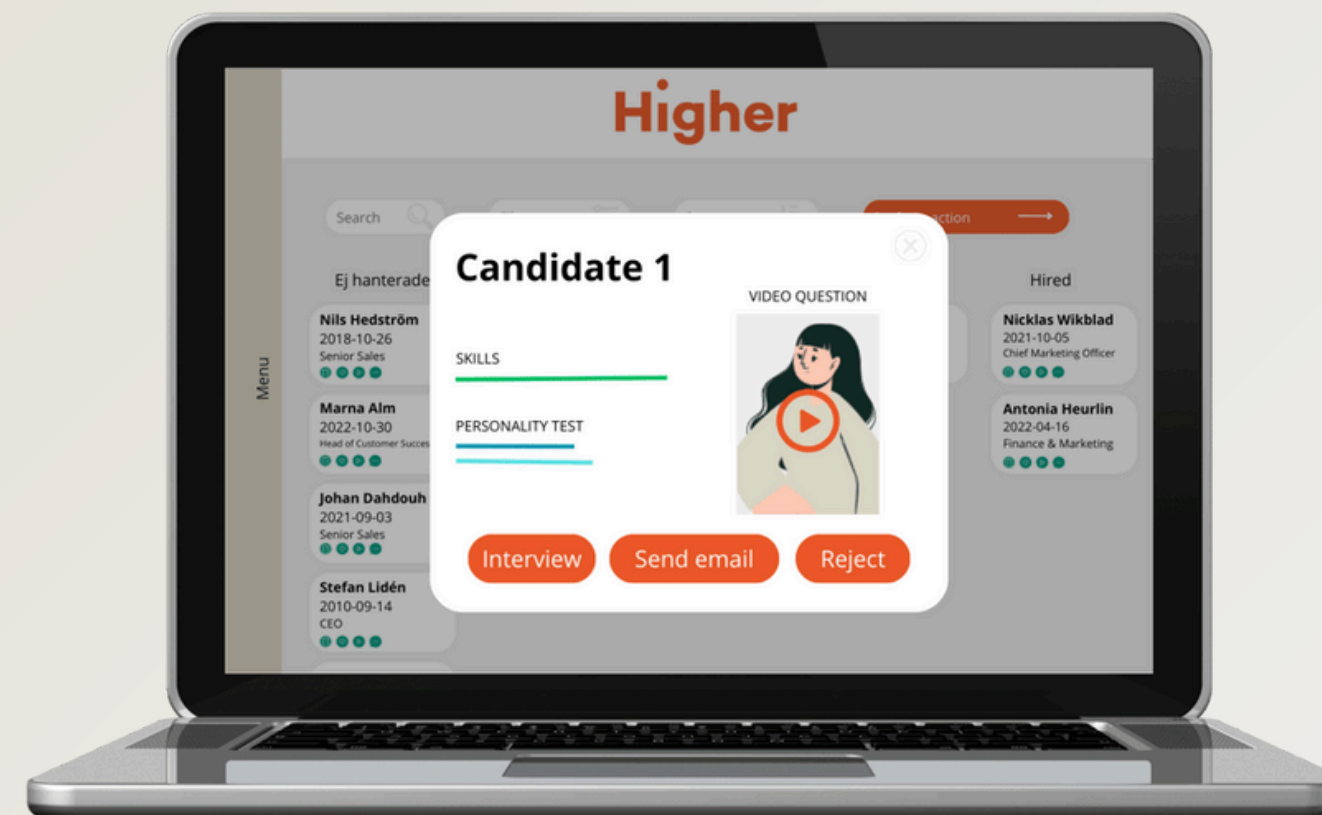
Higher

Menu

Search

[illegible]ction

Ej hanterade

Nils Hedström
2018-10-26
Senior Sales

Marna Alm
2022-10-30
Head of Customer Succes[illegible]

Johan Dahdouh
2021-09-03
Senior Sales

Stefan Lidén
2010-09-14
CEO

Candidate 1

SKILLS

PERSONALITY TEST

VIDEO QUESTION

Interview

Send email

Reject

Hired

Nicklas Wikblad
2021-10-05
Chief Marketing Officer

Antonia Heurlin
2022-04-16
Finance & Marketing